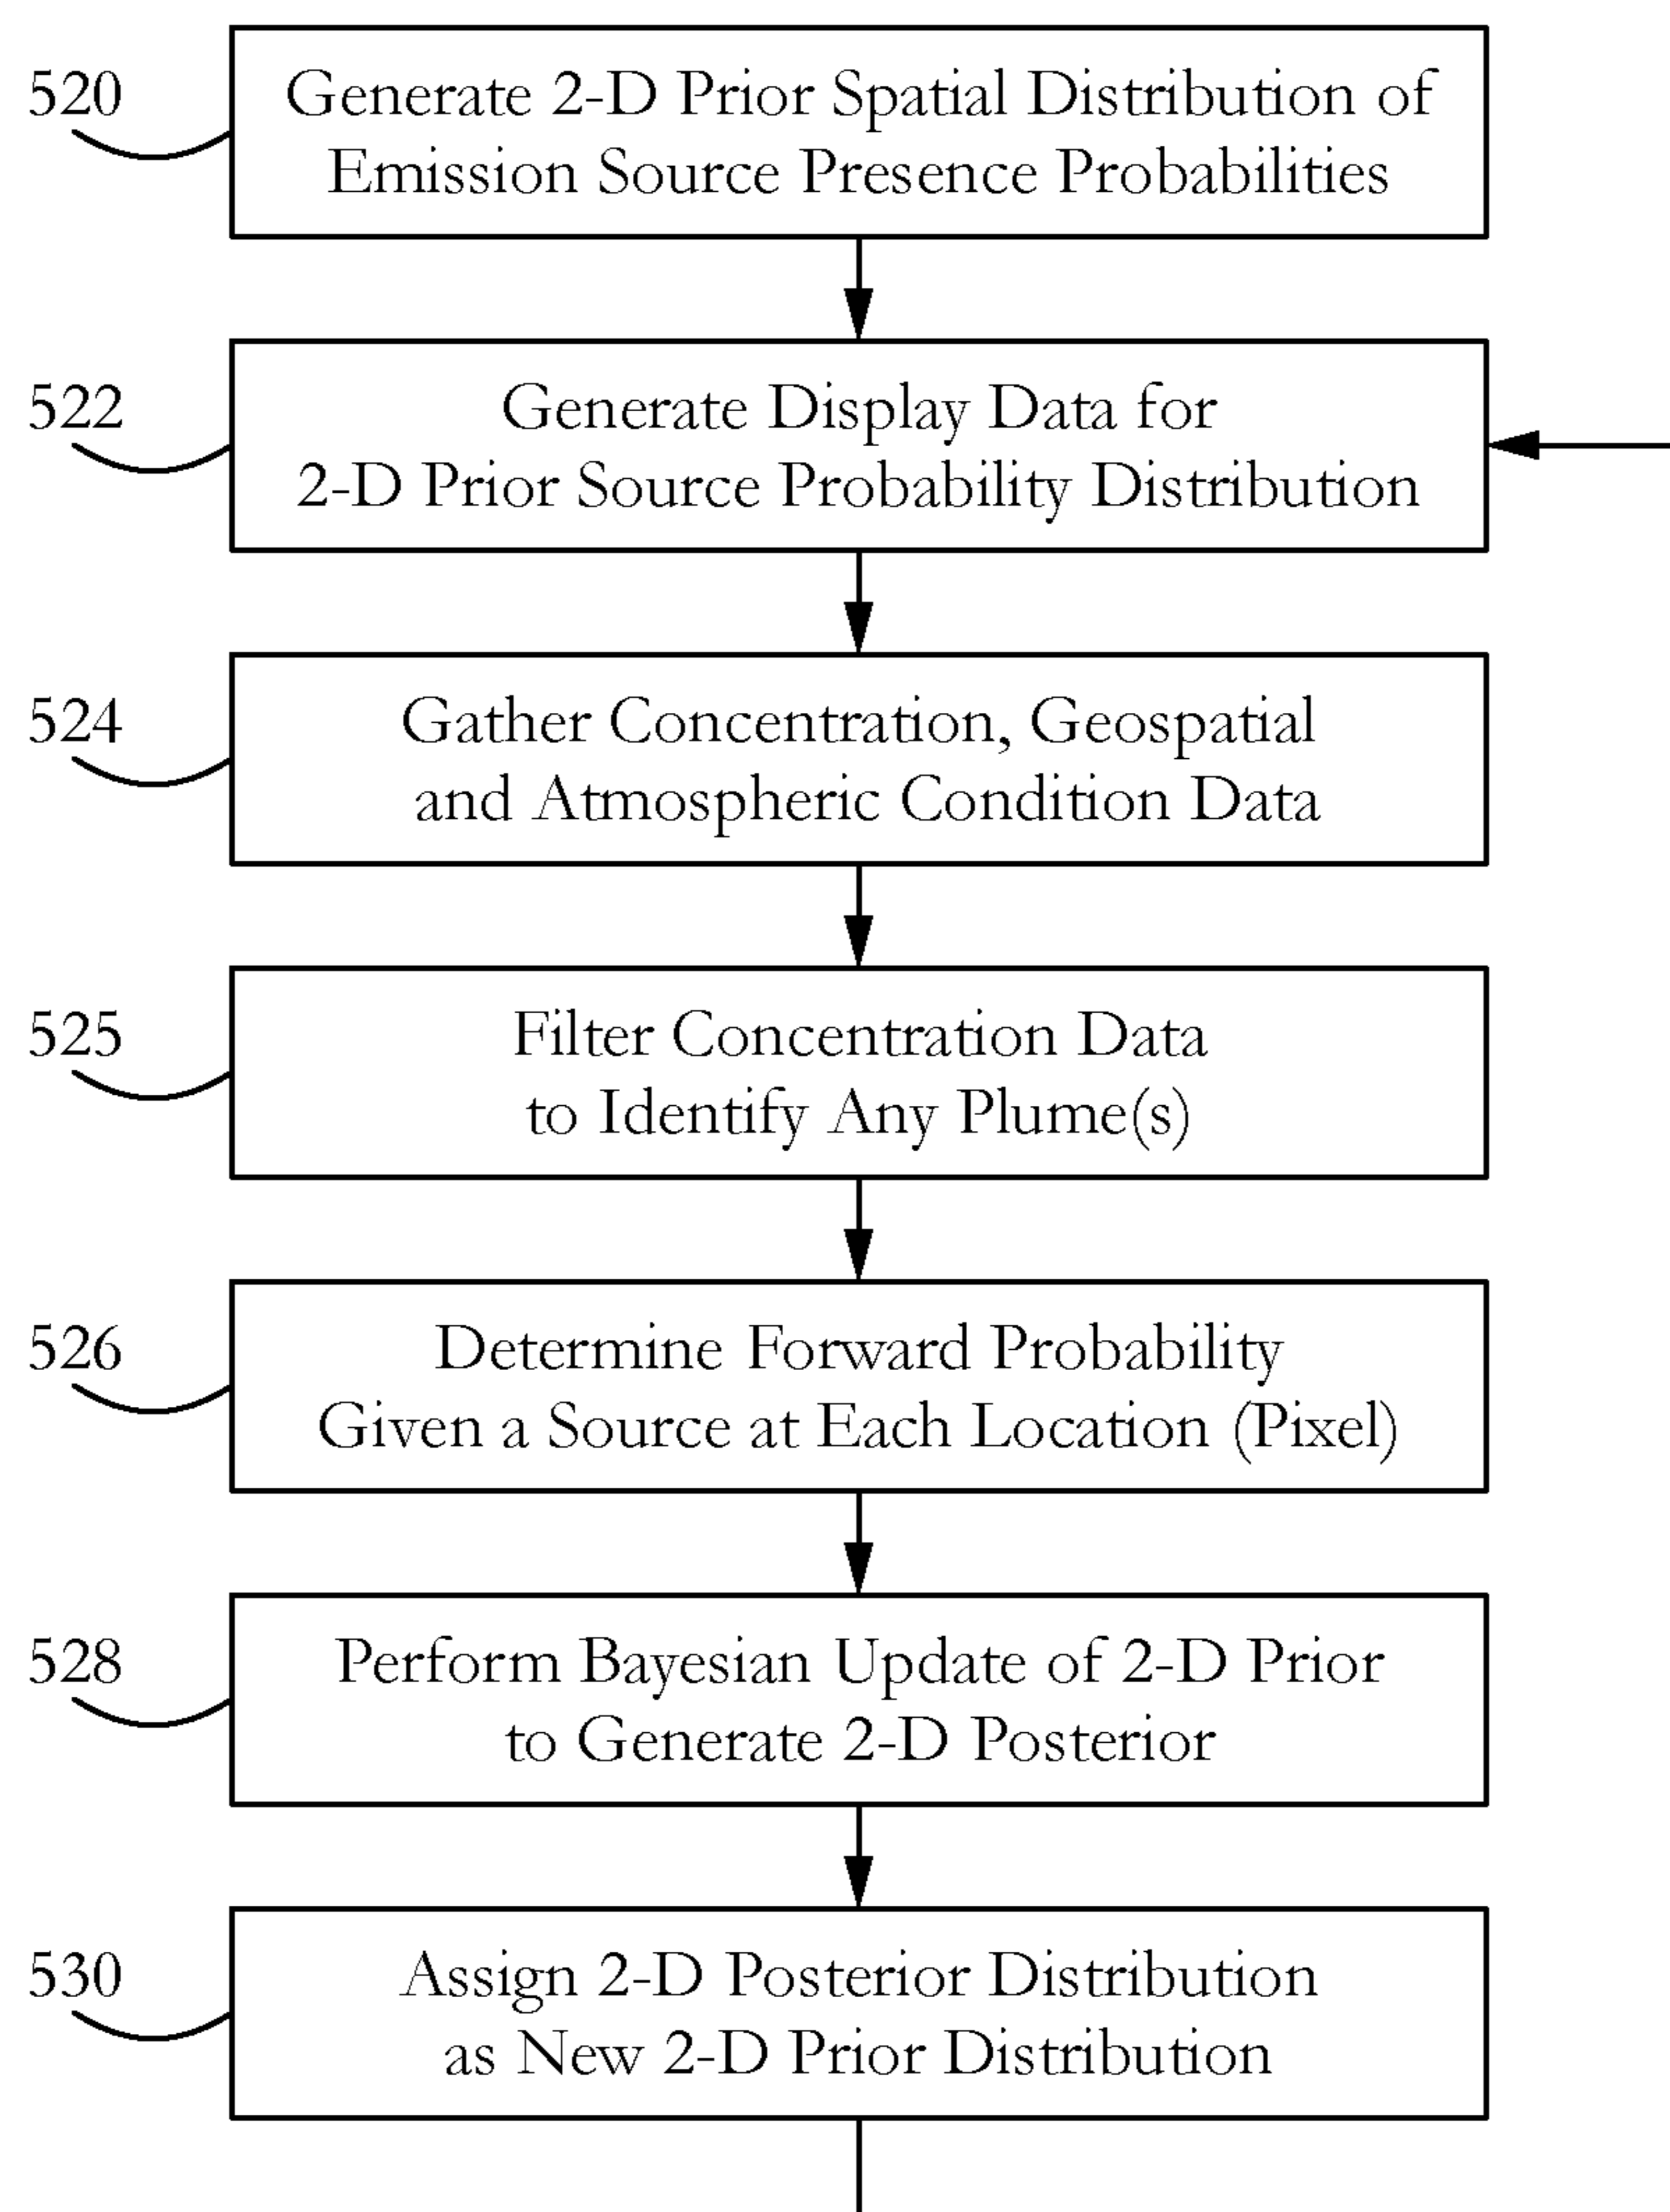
520
Generate 2-D Prior Spatial Distribution of Emission Source Presence Probabilities

522
Generate Display Data for 2-D Prior Source Probability Distribution

524
Gather Concentration, Geospatial and Atmospheric Condition Data

525
Filter Concentration Data to Identify Any Plume(s)

526
Determine Forward Probability Given a Source at Each Location (Pixel)

528
Perform Bayesian Update of 2-D Prior to Generate 2-D Posterior

530
Assign 2-D Posterior Distribution as New 2-D Prior Distribution